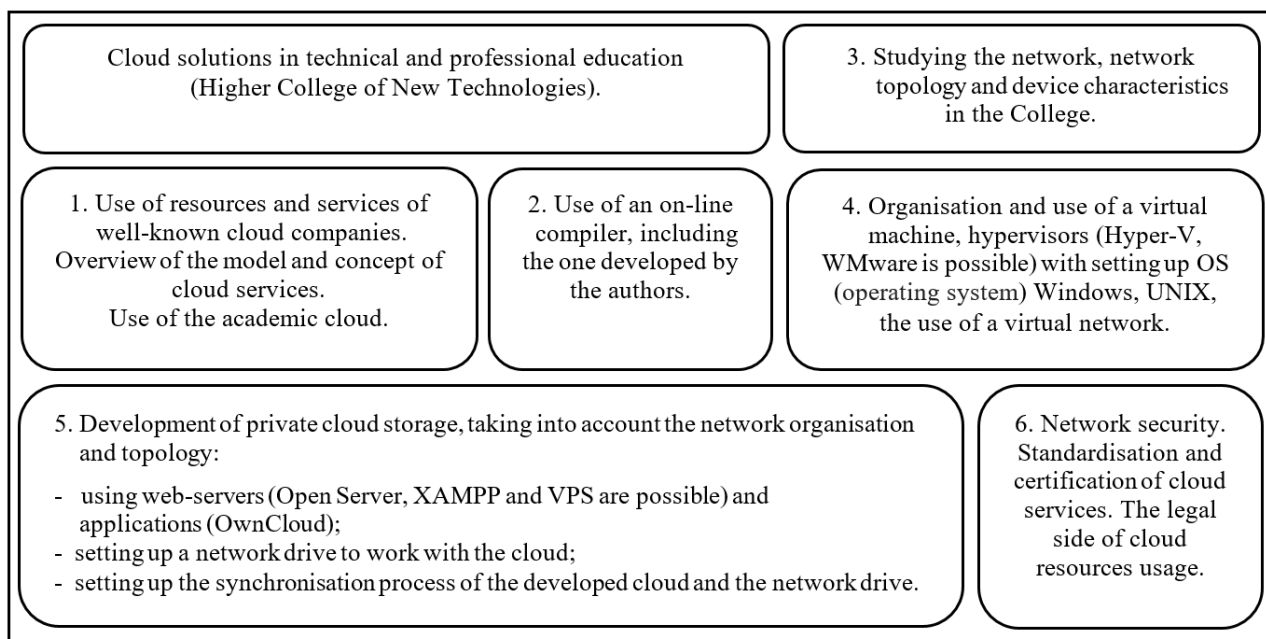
Cloud solutions in technical and professional education (Higher College of New Technologies).

3. Studying the network, network topology and device characteristics in the College.

1. Use of resources and services of well-known cloud companies. Overview of the model and concept of cloud services. Use of the academic cloud.

2. Use of an on-line compiler, including the one developed by the authors.

4. Organisation and use of a virtual machine, hypervisors (Hyper-V, WMware is possible) with setting up OS (operating system) Windows, UNIX, the use of a virtual network.

5. Development of private cloud storage, taking into account the network organisation and topology:
- using web-servers (Open Server, XAMPP and VPS are possible) and applications (OwnCloud);
- setting up a network drive to work with the cloud;
- setting up the synchronisation process of the developed cloud and the network drive.

6. Network security. Standardisation and certification of cloud services. The legal side of cloud resources usage.